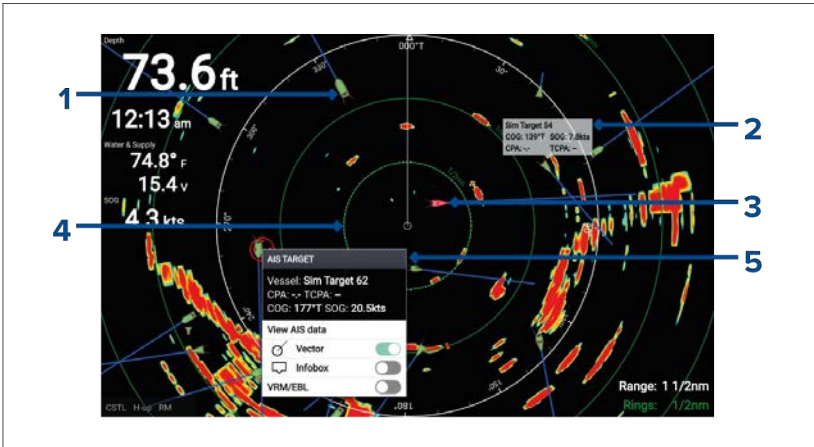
Depth
73.6ft
12:13am
Water & Supply
74.8° F
15.4v
SOG
4.3kts

000°T
330°
30°
300°
270°

1
2
3
4
5

Sim Target 54
COG: 139°T SOG: 7.8kts
CPA: -.- TCPA: --

AIS TARGET
Vessel: Sim Target 62
CPA: -.- TCPA: --
COG: 177°T SOG: 20.5kts
View AIS data
Vector
Infobox
VRM/EBL

CSTL H-up RM
180°
150°
Range: 1 1/2nm
Rings: 1/2nm